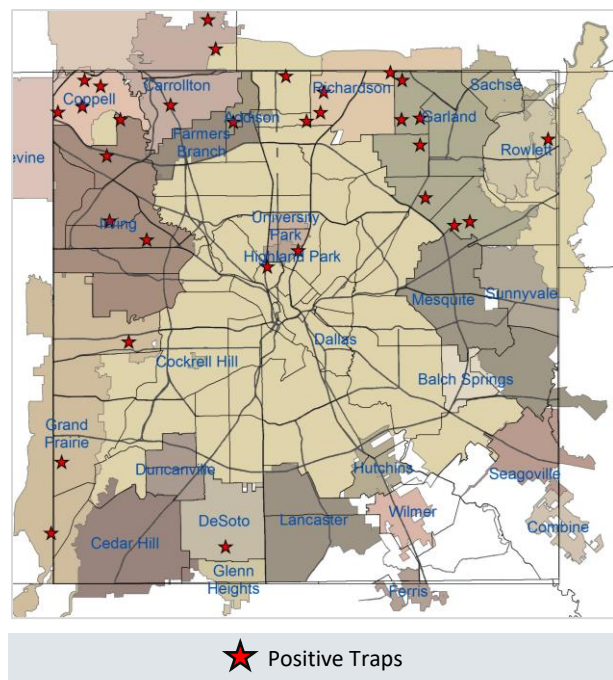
Carrollton
Coppell
Richardson
Sachse
Addison
Garland
Farmers Branch
Rowlett
evine
Irving
University Park
Highland Park
Mesquite
Sunnyvale
Dallas
Cockrell Hill
Balch Springs
Grand Prairie
Duncanville
Hutchins
Seagoville
DeSoto
Lancaster
Wilmer
Combine
Cedar Hill
Glenn Heights
Ferris
Positive Traps